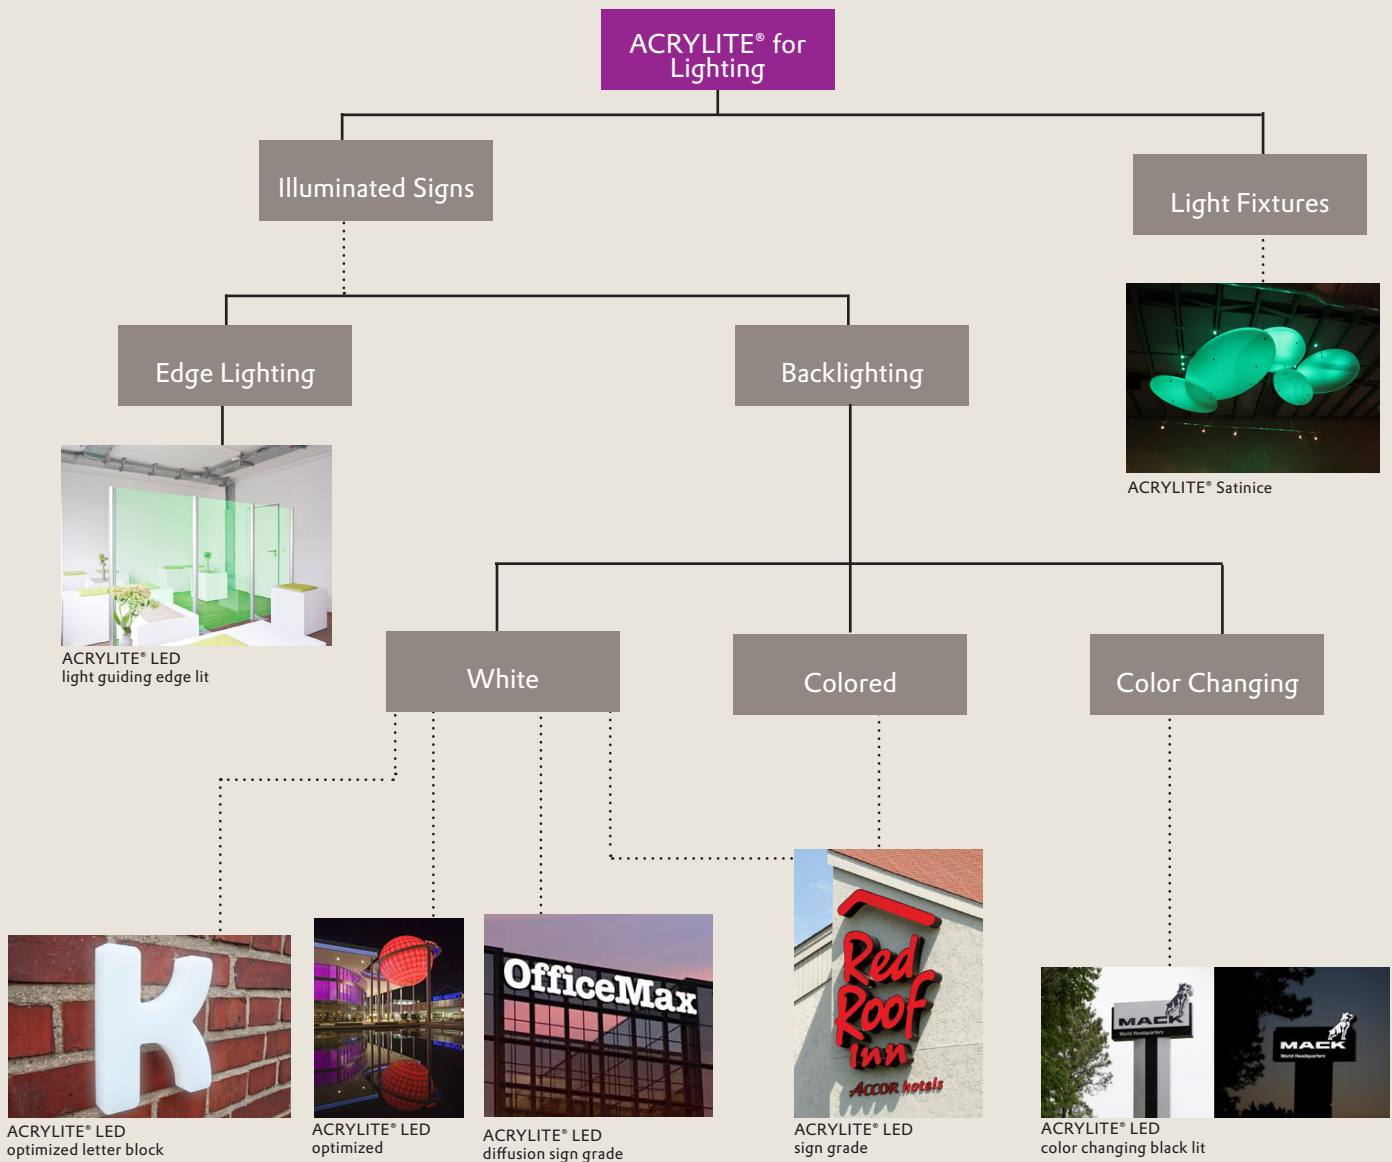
ACRYLITE® for Lighting

Illuminated Signs

Light Fixtures

Edge Lighting

Backlighting

ACRYLITE® Satinice

ACRYLITE® LED
light guiding edge lit

White

Colored

Color Changing

K

ACRYLITE® LED
optimized letter block

ACRYLITE® LED
optimized

OfficeMax

ACRYLITE® LED
diffusion sign grade

Red Roof Inn
ACCOR hotels

ACRYLITE® LED
sign grade

MACK

MACK

ACRYLITE® LED
color changing black lit